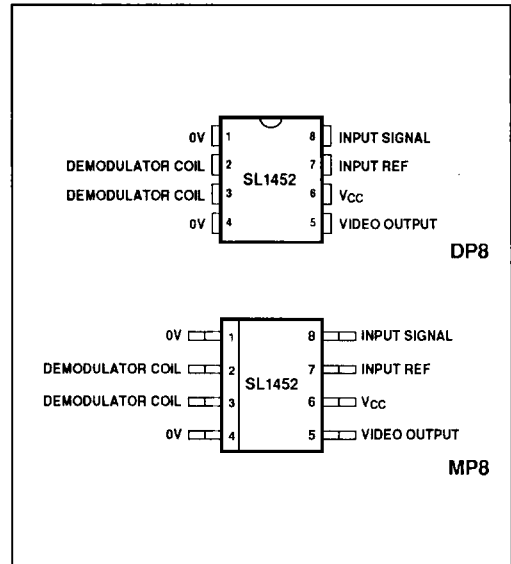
0V 1
DEMODULATOR COIL 2
DEMODULATOR COIL 3
0V 4
SL1452
8 INPUT SIGNAL
7 INPUT REF
6 $V_{CC}$
5 VIDEO OUTPUT
DP8

0V 1
DEMODULATOR COIL 2
DEMODULATOR COIL 3
0V 4
SL1452
8 INPUT SIGNAL
7 INPUT REF
6 $V_{CC}$
5 VIDEO OUTPUT
MP8